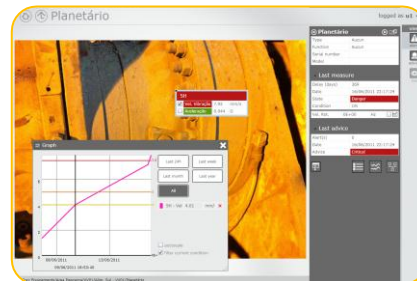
Planetário

logged in as

SR
Vel. Vibração 4.84 mm/s
Aceleração 0.444 G

Graph

Last 24h
Last week
Last month
Last year
All

SR - Vel. 4.01 mm/s

05/08/2011
10/08/2011
06/08/2011 09:03:45

Planetário
Tag
Function
Serial Number
Model

Last measure
Value (days)
Date 04/08/2011 20:17:29
State Danger
Condition

Vel. RA.

Last advice
Date 04/08/2011 20:17:29
Advice Critical